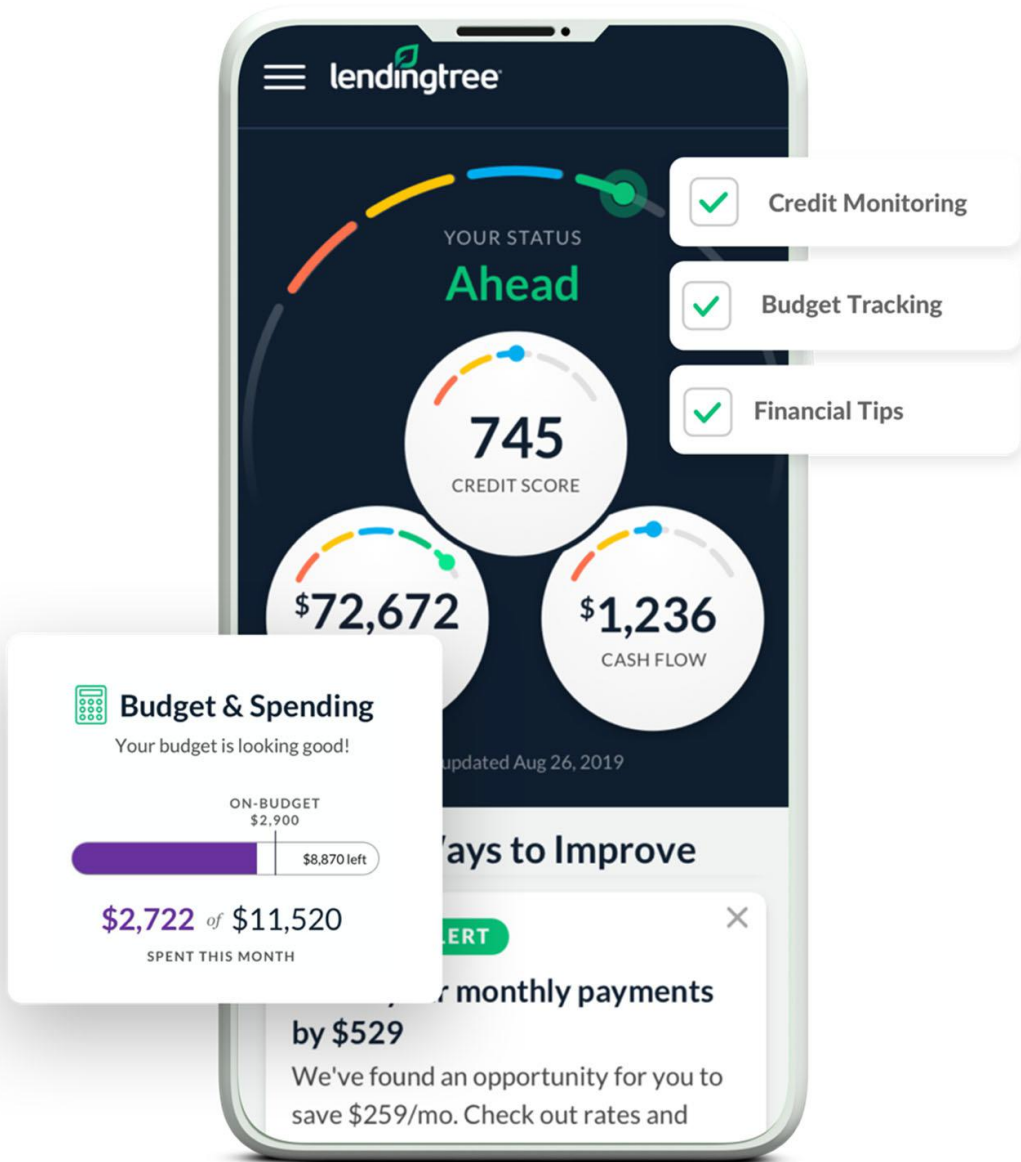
lendingtree

YOUR STATUS
Ahead

Credit Monitoring

Budget Tracking

Financial Tips

745
CREDIT SCORE

$72,672

$1,236
CASH FLOW

updated Aug 26, 2019

Budget & Spending
Your budget is looking good!

ON-BUDGET
$2,900

$8,870 left

$2,722 of $11,520
SPENT THIS MONTH

Ways to Improve

ERT

r monthly payments by $529

We've found an opportunity for you to save $259/mo. Check out rates and